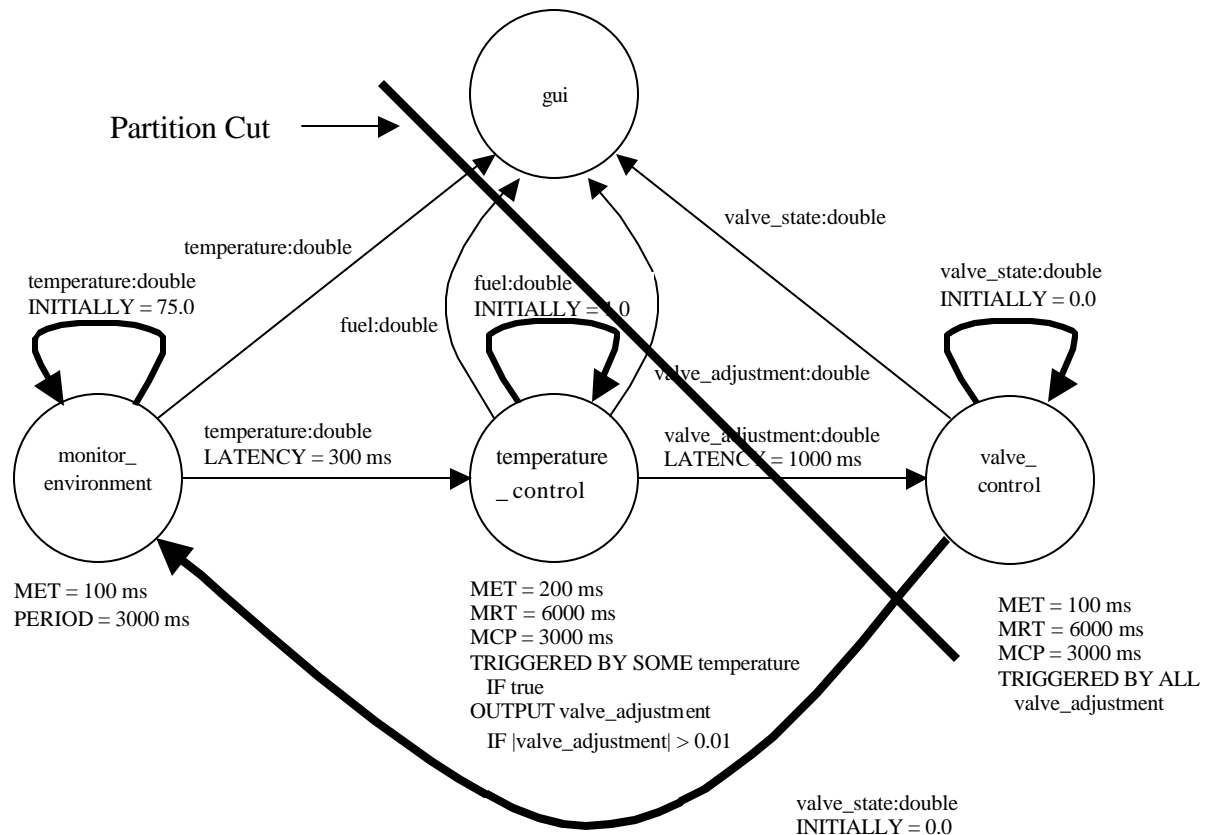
gui

Partition Cut

temperature:double

valve_state:double

temperature:double
INITIALLY = 75.0

fuel:double
INITIALLY = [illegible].0

valve_state:double
INITIALLY = 0.0

fuel:double

valve_adjustment:double

temperature:double
LATENCY = 300 ms

valve_adjustment:double
LATENCY = 1000 ms

monitor_ environment

temperature _ control

valve_ control

MET = 100 ms
PERIOD = 3000 ms

MET = 200 ms
MRT = 6000 ms
MCP = 3000 ms
TRIGGERED BY SOME temperature
IF true
OUTPUT valve_adjustment
IF |valve_adjustment| > 0.01

MET = 100 ms
MRT = 6000 ms
MCP = 3000 ms
TRIGGERED BY ALL
valve_adjustment

valve_state:double
INITIALLY = 0.0